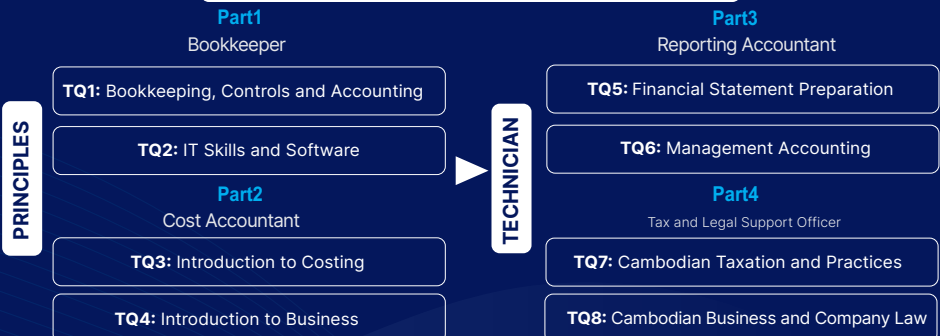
PRINCIPLES

Part1
Bookkeeper

**TQ1:** Bookkeeping, Controls and Accounting

**TQ2:** IT Skills and Software

Part2
Cost Accountant

**TQ3:** Introduction to Costing

**TQ4:** Introduction to Business

TECHNICIAN

Part3
Reporting Accountant

**TQ5:** Financial Statement Preparation

**TQ6:** Management Accounting

Part4
Tax and Legal Support Officer

**TQ7:** Cambodian Taxation and Practices

**TQ8:** Cambodian Business and Company Law